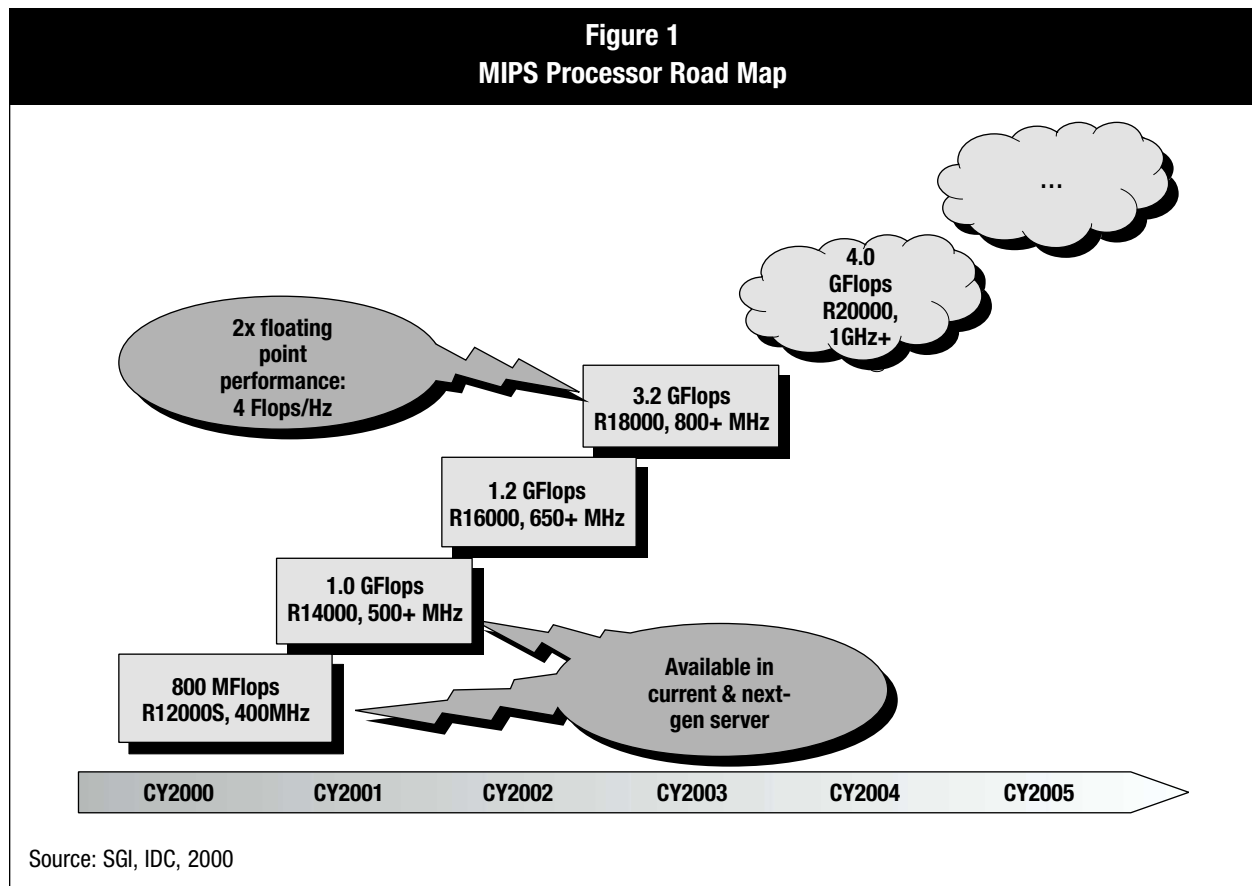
Figure 1
MIPS Processor Road Map

...

4.0 GFlops R20000, 1GHz+

2x floating point performance: 4 Flops/Hz

3.2 GFlops R18000, 800+ MHz

1.2 GFlops R16000, 650+ MHz

1.0 GFlops R14000, 500+ MHz

800 MFlops R12000S, 400MHz

Available in current & next-gen server

CY2000 CY2001 CY2002 CY2003 CY2004 CY2005

Source: SGI, IDC, 2000